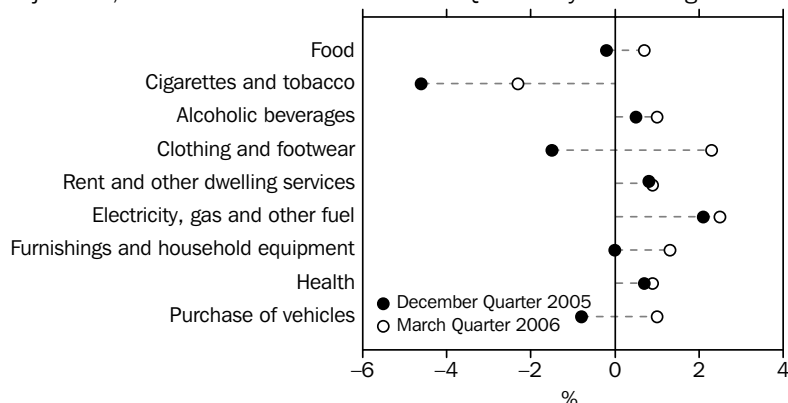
Food
Cigarettes and tobacco
Alcoholic beverages
Clothing and footwear
Rent and other dwelling services
Electricity, gas and other fuel
Furnishings and household equipment
Health
Purchase of vehicles

● December Quarter 2005
○ March Quarter 2006

–6
–4
–2
0
2
4
%